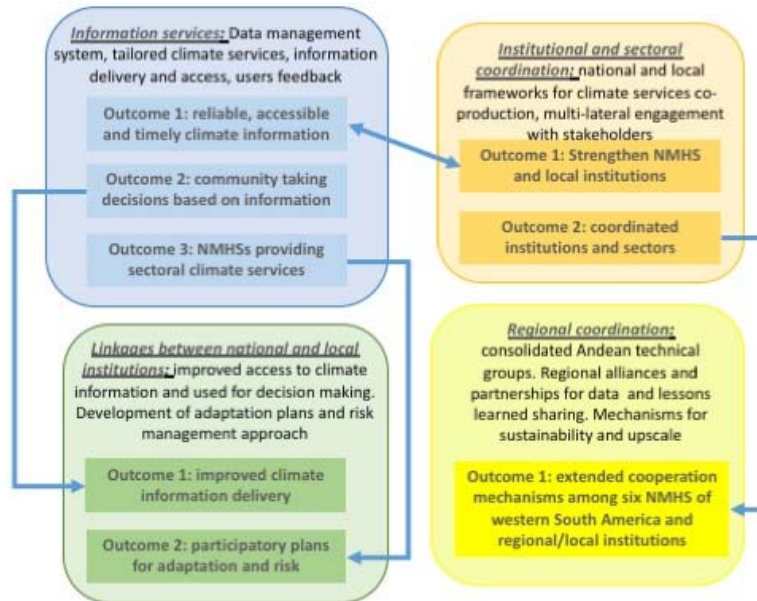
Information services: Data management system, tailored climate services, information delivery and access, users feedback

Outcome 1: reliable, accessible and timely climate information

Outcome 2: community taking decisions based on information

Outcome 3: NMHSs providing sectoral climate services

Institutional and sectoral coordination: national and local frameworks for climate services co-production, multi-lateral engagement with stakeholders

Outcome 1: Strengthen NMHS and local institutions

Outcome 2: coordinated institutions and sectors

Linkages between national and local institutions: improved access to climate information and used for decision making. Development of adaptation plans and risk management approach

Outcome 1: improved climate information delivery

Outcome 2: participatory plans for adaptation and risk

Regional coordination: consolidated Andean technical groups. Regional alliances and partnerships for data and lessons learned sharing. Mechanisms for sustainability and upscale

Outcome 1: extended cooperation mechanisms among six NMHS of western South America and regional/local institutions